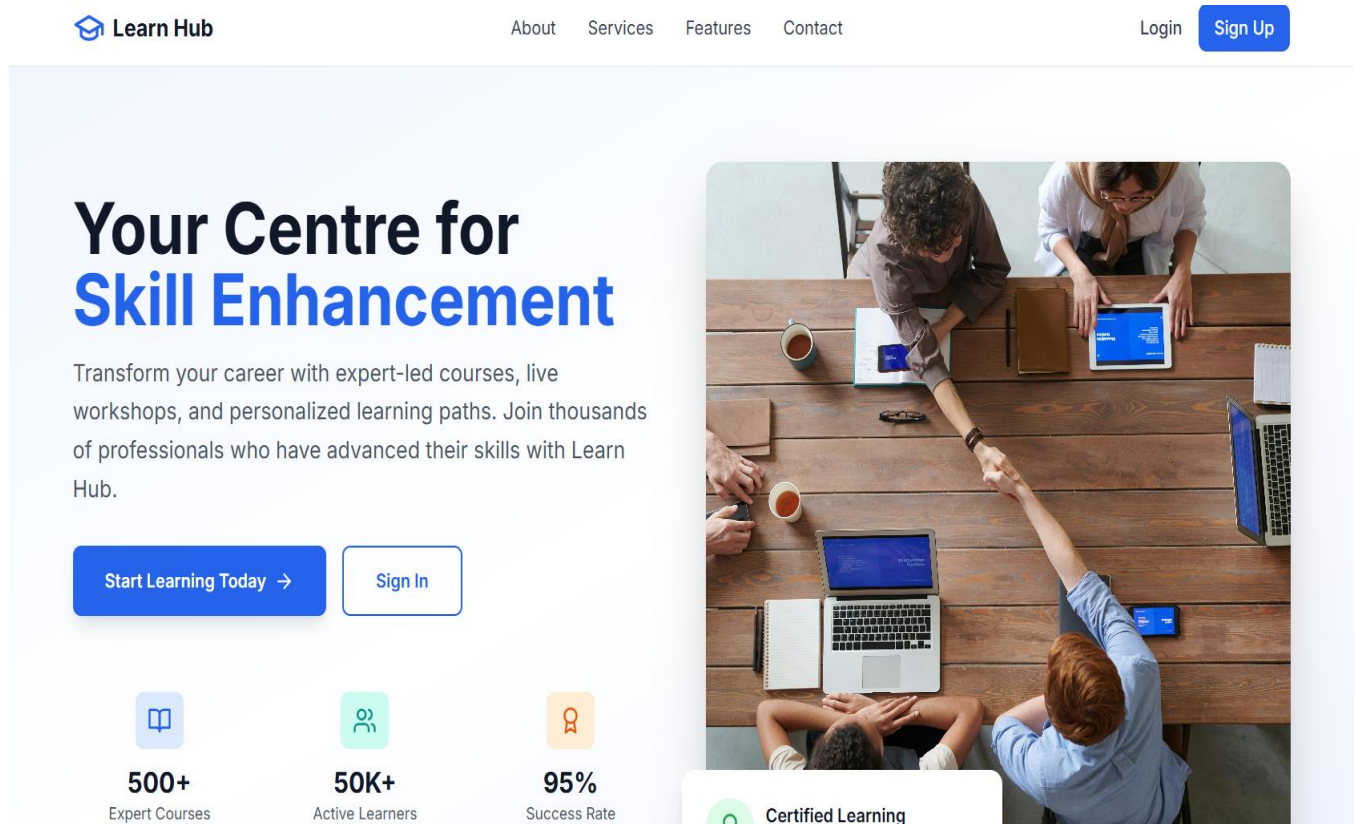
Learn Hub

About Services Features Contact

Login Sign Up

Your Centre for
Skill Enhancement

Transform your career with expert-led courses, live workshops, and personalized learning paths. Join thousands of professionals who have advanced their skills with Learn Hub.

Start Learning Today →

Sign In

500+
Expert Courses

50K+
Active Learners

95%
Success Rate

Certified Learning